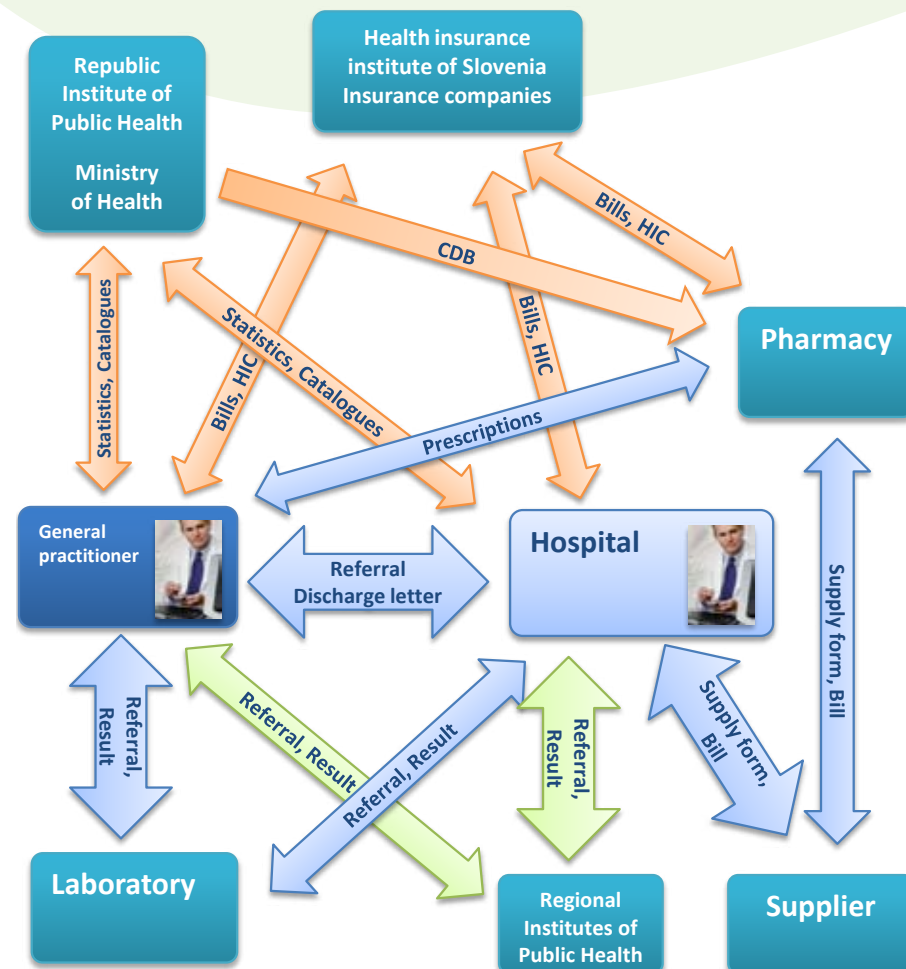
Republic Institute of Public Health

Ministry of Health

Health insurance institute of Slovenia Insurance companies

Bills, HIC

CDB

Pharmacy

Statistics, Catalogues

Statistics, Catalogues

Bills, HIC

Bills, HIC

Prescriptions

General practitioner

Referral Discharge letter

Hospital

Supply form, Bill

Referral, Result

Referral, Result

Referral, Result

Referral, Result

Supply form, Bill

Laboratory

Regional Institutes of Public Health

Supplier